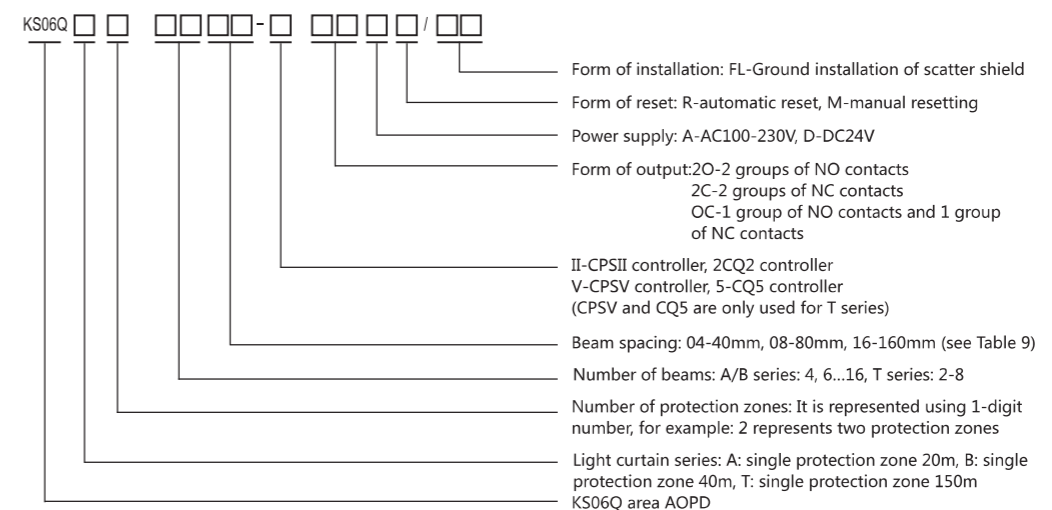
KS06Q □ □ □□□-□ □□□□/□□

Form of installation: FL-Ground installation of scatter shield

Form of reset: R-automatic reset, M-manual resetting

Power supply: A-AC100-230V, D-DC24V

Form of output:2O-2 groups of NO contacts
2C-2 groups of NC contacts
OC-1 group of NO contacts and 1 group of NC contacts

II-CPSII controller, 2CQ2 controller
V-CPSV controller, 5-CQ5 controller
(CPSV and CQ5 are only used for T series)

Beam spacing: 04-40mm, 08-80mm, 16-160mm (see Table 9)

Number of beams: A/B series: 4, 6...16, T series: 2-8

Number of protection zones: It is represented using 1-digit number, for example: 2 represents two protection zones

Light curtain series: A: single protection zone 20m, B: single protection zone 40m, T: single protection zone 150m

KS06Q area AOPD